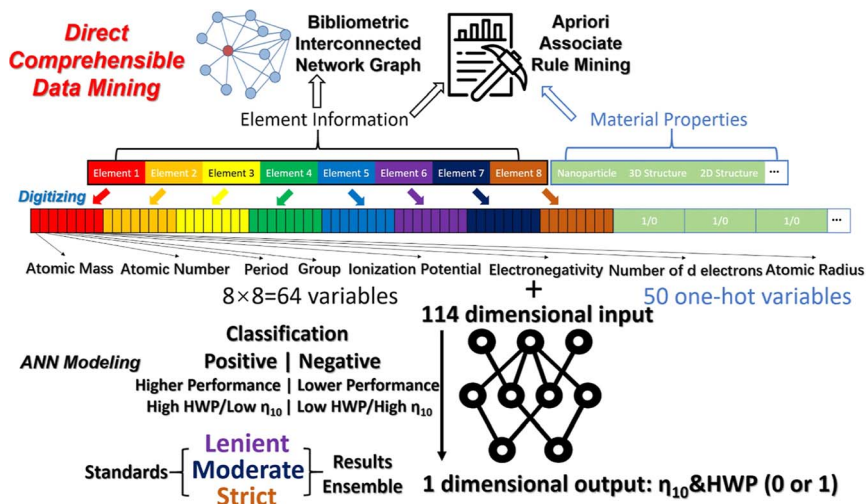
Direct Comprehensible Data Mining

Bibliometric Interconnected Network Graph

Apriori Associate Rule Mining

Element Information

Material Properties

Element 1 Element 2 Element 3 Element 4 Element 5 Element 6 Element 7 Element 8

Nanoparticle 3D Structure 2D Structure ···

Digitizing

1/0 1/0 1/0 ···

Atomic Mass Atomic Number Period Group Ionization Potential Electronegativity Number of d electrons Atomic Radius

8×8=64 variables

+

50 one-hot variables

114 dimensional input

Classification

ANN Modeling

Positive | Negative

Higher Performance | Lower Performance

High HWP/Low $\eta_{10}$ | Low HWP/High $\eta_{10}$

Standards

Lenient

Moderate

Strict

Results Ensemble

1 dimensional output: $\eta_{10}$&HWP (0 or 1)